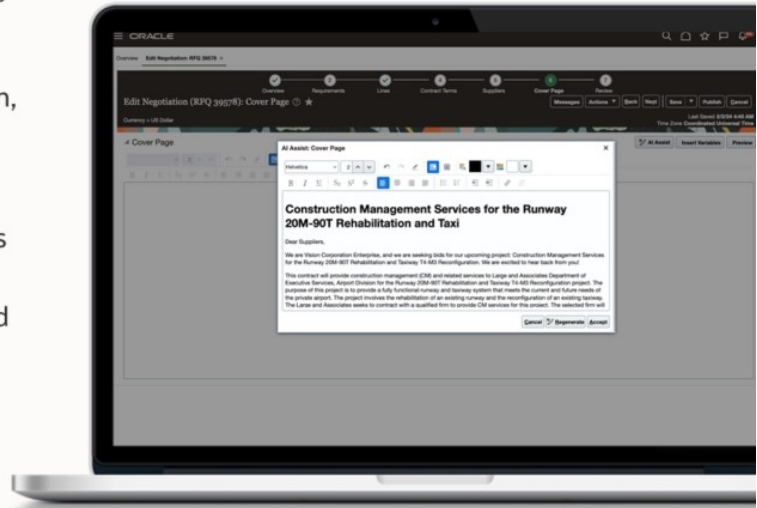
n,

s

d

ORACLE

Overview Edit Negotiation: RFQ 39578

Overview Requirements Lines Contract Terms Suppliers Cover Page Review

Edit Negotiation (RFQ 39578): Cover Page

Messages Actions Back Next Save Publish Cancel

Currency = US Dollar

Time Zone Coordinated Universal Time

Cover Page

AI Assist Insert Variables Preview

AI Assist: Cover Page

Helvetica

Construction Management Services for the Runway 20M-90T Rehabilitation and Taxi

Dear Suppliers,

We are Vision Corporation Enterprise, and we are seeking bids for our upcoming project: Construction Management Services for the Runway 20M-90T Rehabilitation and Taxiway T4-M0 Reconfiguration. We are excited to hear back from you!

This contract will provide construction management (CM) and related services to Large and Associates Department of Executive Services, Airport Division for the Runway 20M-90T Rehabilitation and Taxiway T4-M0 Reconfiguration project. The purpose of this project is to provide a fully functional runway and taxiway system that meets the current and future needs of the private airport. The project involves the rehabilitation of an existing runway and the reconfiguration of an existing taxiway. The Large and Associates seeks to contract with a qualified firm to provide CM services for this project. The selected firm will

Cancel Regenerate Accept